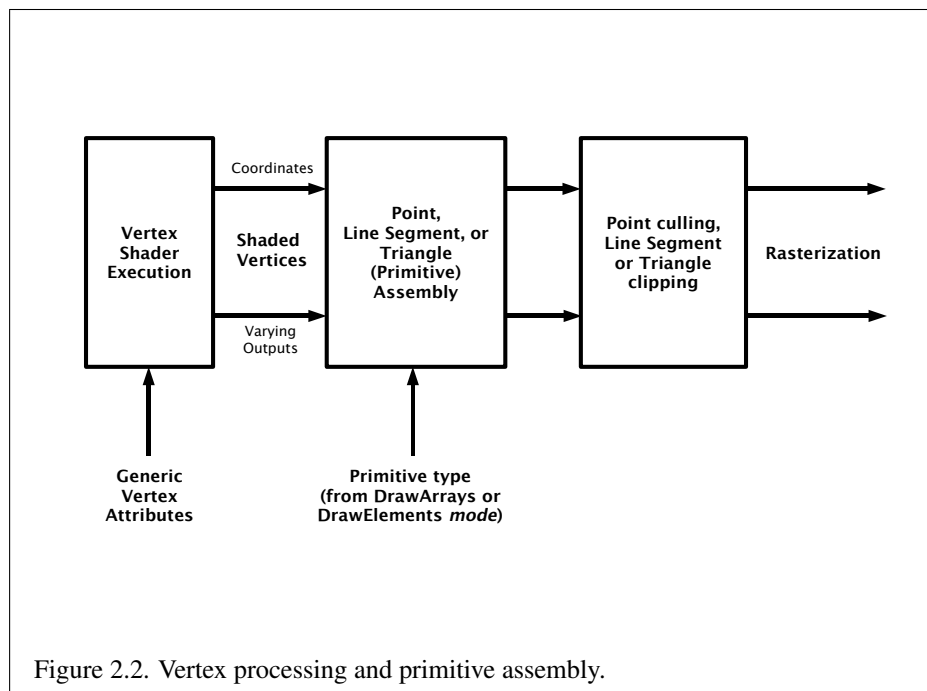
Vertex Shader Execution

Coordinates

Shaded Vertices

Varying Outputs

Point, Line Segment, or Triangle (Primitive) Assembly

Point culling, Line Segment or Triangle clipping

Rasterization

Generic Vertex Attributes

Primitive type (from DrawArrays or DrawElements *mode*)

Figure 2.2. Vertex processing and primitive assembly.